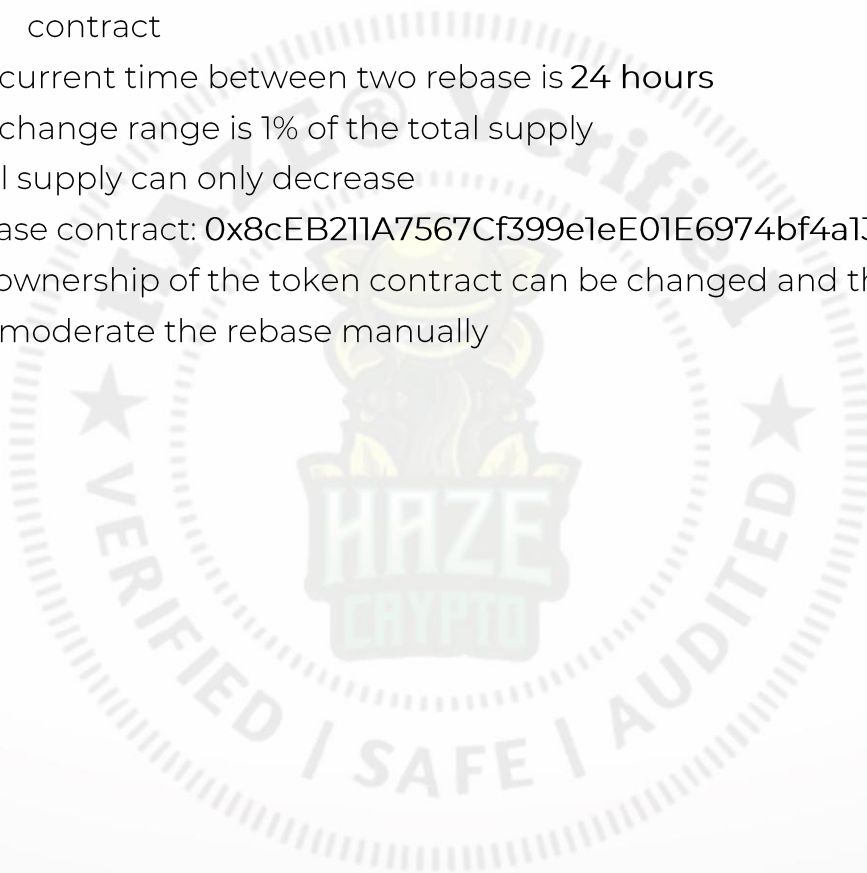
contract
current time between two rebase is 24 hours
change range is 1% of the total supply
l supply can only decrease
ase contract: 0x8cEB211A7567Cf399e1eE01E6974bf4a1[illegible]
ownership of the token contract can be changed and th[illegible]
moderate the rebase manually

HAZE
CRYPTO
HAZE Verified
VERIFIED | SAFE | AUDITED